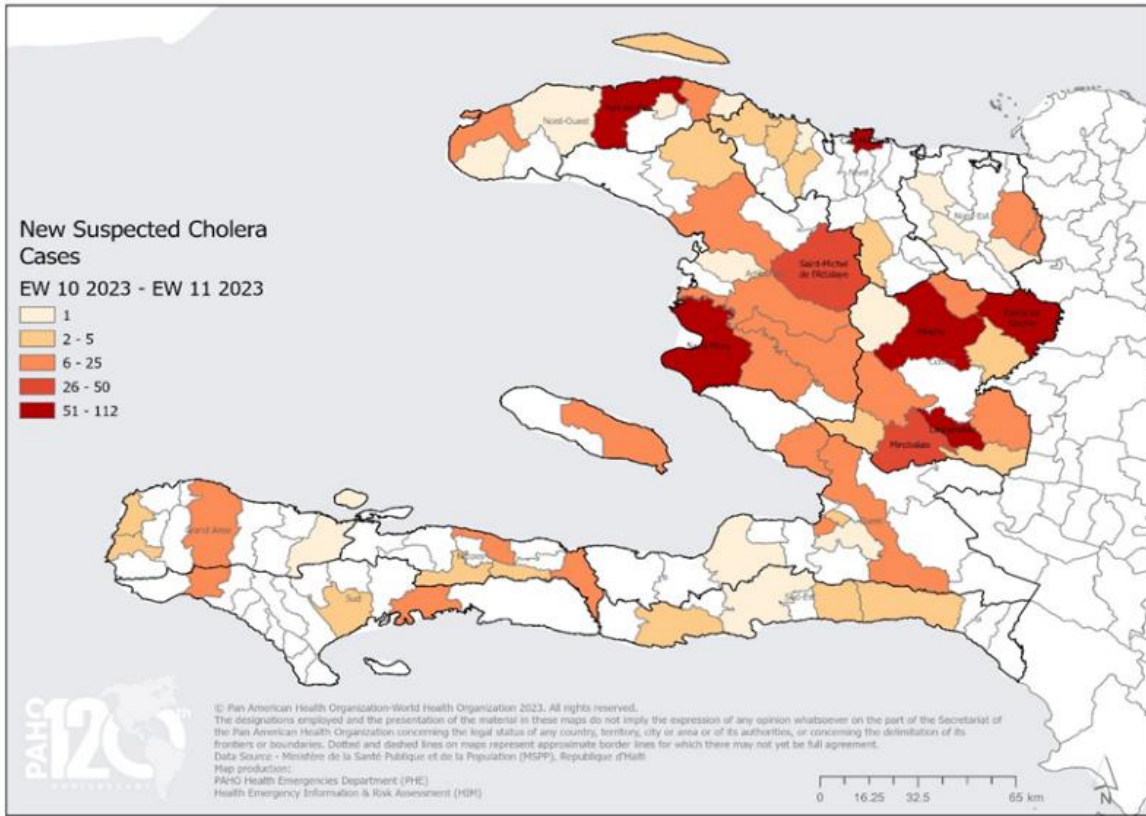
New Suspected Cholera Cases
EW 10 2023 - EW 11 2023
1
2 - 5
6 - 25
26 - 50
51 - 112

Nord-Ouest
Port-de-Paix
Saint-Michel de l'Attalaye
Nord-Est
Hinche
Cerca la Source
Mirebalais
Lascahobas
Saint-Marc
Grand'Anse
Sud
Sud-Est

PAHO 120 th ANNIVERSARY

© Pan American Health Organization-World Health Organization 2023. All rights reserved.
The designations employed and the presentation of the material in these maps do not imply the expression of any opinion whatsoever on the part of the Secretariat of the Pan American Health Organization concerning the legal status of any country, territory, city or area or of its authorities, or concerning the delimitation of its frontiers or boundaries. Dotted and dashed lines on maps represent approximate border lines for which there may not yet be full agreement.
Data Source - Ministère de la Santé Publique et de la Population (MSPP), Republique d'Haïti
Map production:
PAHO Health Emergencies Department (PHE)
Health Emergency Information & Risk Assessment (HIM)

0 16.25 32.5 65 km
N